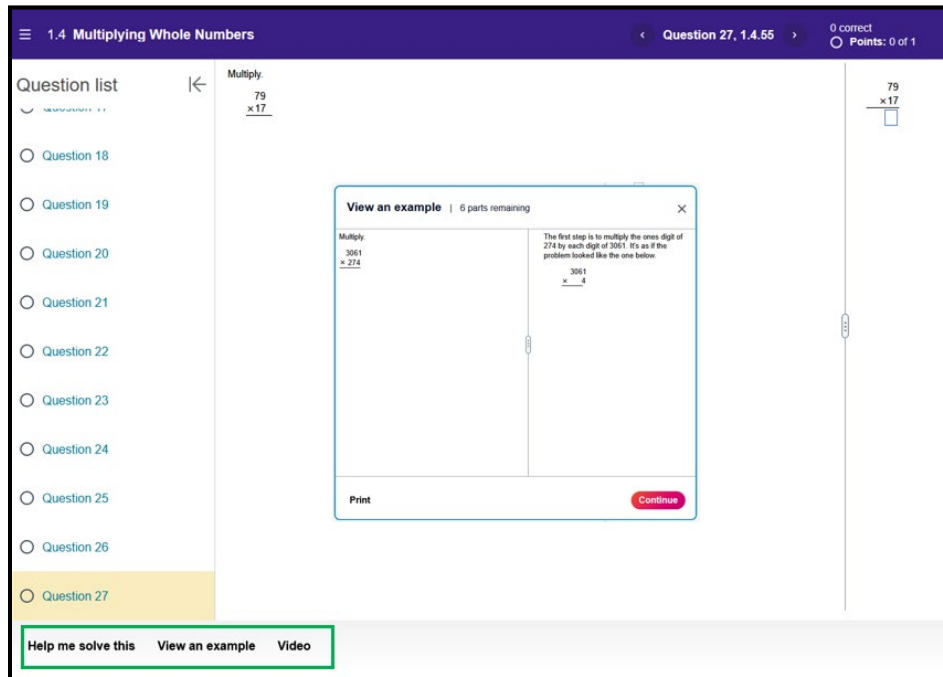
1.4 Multiplying Whole Numbers

Question 27, 1.4.55

0 correct
Points: 0 of 1

Question list

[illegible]

Question 18

Question 19

Question 20

Question 21

Question 22

Question 23

Question 24

Question 25

Question 26

Question 27

Multiply.

$\begin{array}{r} 79 \\ \times 17 \\ \hline \end{array}$

View an example | 6 parts remaining

Multiply.

$\begin{array}{r} 3061 \\ \times 274 \\ \hline \end{array}$

The first step is to multiply the ones digit of 274 by each digit of 3061. It's as if the problem looked like the one below.

$\begin{array}{r} 3061 \\ \times \quad 4 \\ \hline \end{array}$

Print

Continue

$\begin{array}{r} 79 \\ \times 17 \\ \hline \square \end{array}$

Help me solve this View an example Video